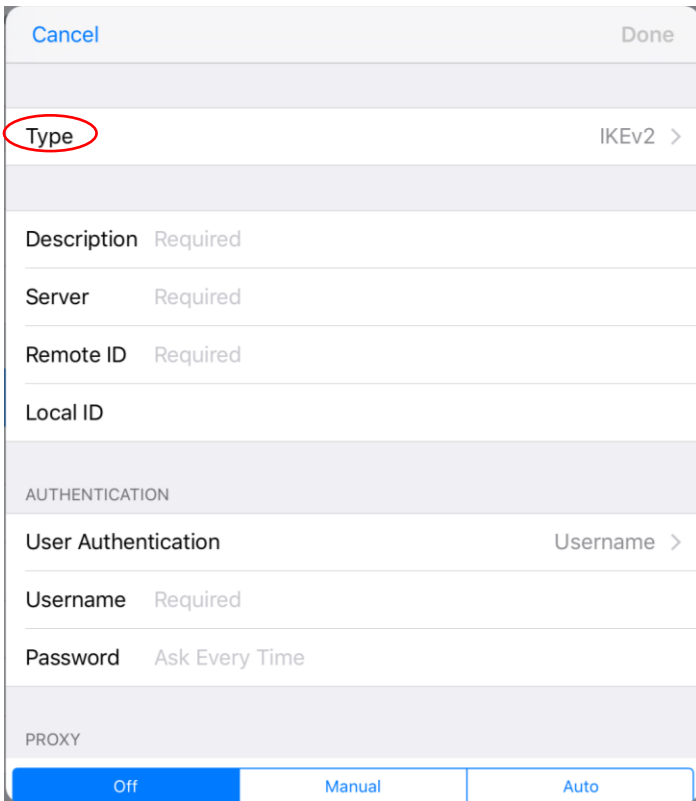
Cancel

Done

Type IKEv2 >

Description Required

Server Required

Remote ID Required

Local ID

AUTHENTICATION

User Authentication Username >

Username Required

Password Ask Every Time

PROXY

Off Manual Auto